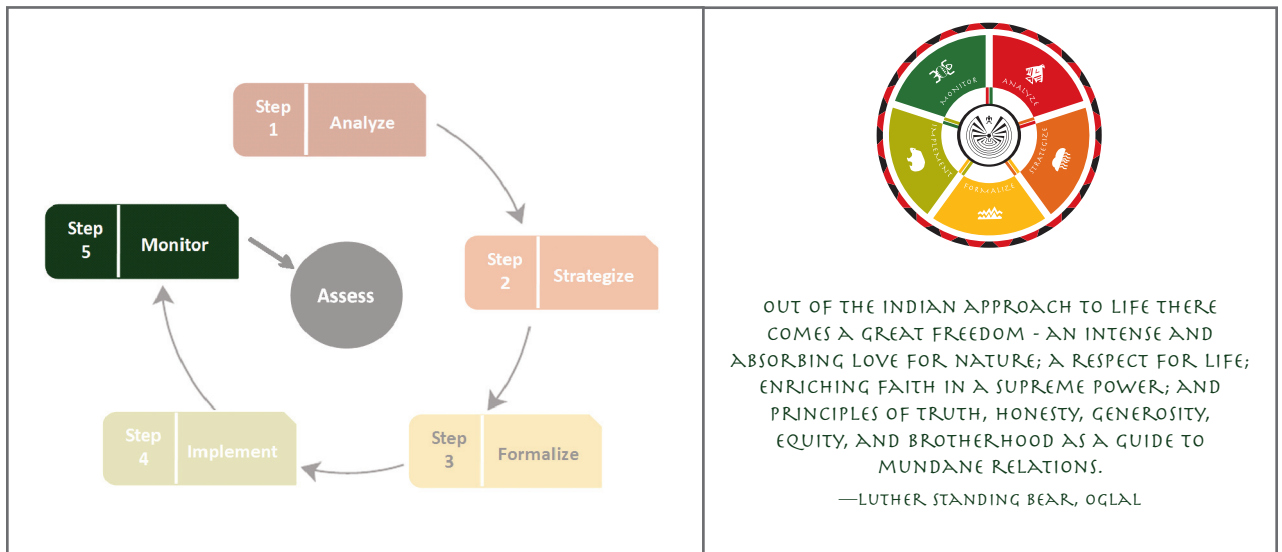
Step 1 Analyze

Step 2 Strategize

Step 3 Formalize

Step 4 Implement

Step 5 Monitor

Assess

Monitor

Analyze

Strategize

Formalize

Implement

OUT OF THE INDIAN APPROACH TO LIFE THERE COMES A GREAT FREEDOM - AN INTENSE AND ABSORBING LOVE FOR NATURE; A RESPECT FOR LIFE; ENRICHING FAITH IN A SUPREME POWER; AND PRINCIPLES OF TRUTH, HONESTY, GENEROSITY, EQUITY, AND BROTHERHOOD AS A GUIDE TO MUNDANE RELATIONS.

—LUTHER STANDING BEAR, OGLAL